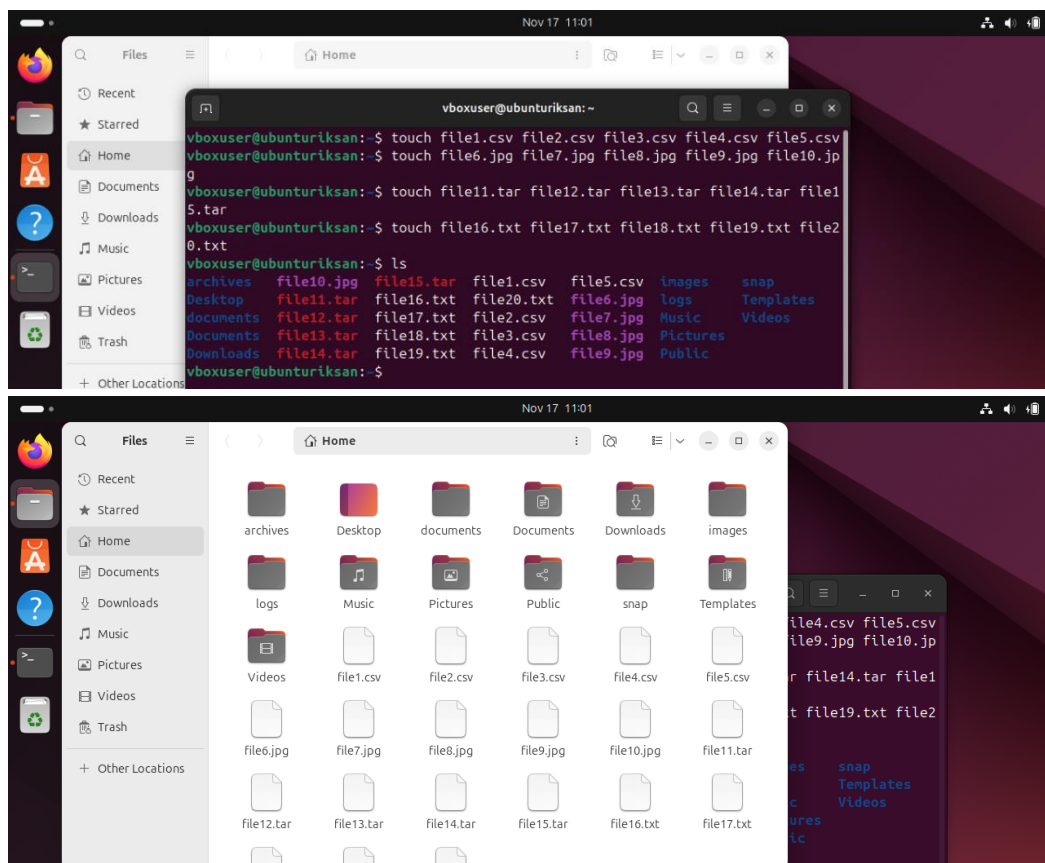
Nov 17 11:01

Files

Home

Recent
Starred
Home
Documents
Downloads
Music
Pictures
Videos
Trash
Other Locations

vboxuser@ubunturiksan: ~

vboxuser@ubunturiksan:~$ touch file1.csv file2.csv file3.csv file4.csv file5.csv
vboxuser@ubunturiksan:~$ touch file6.jpg file7.jpg file8.jpg file9.jpg file10.jpg
vboxuser@ubunturiksan:~$ touch file11.tar file12.tar file13.tar file14.tar file15.tar
vboxuser@ubunturiksan:~$ touch file16.txt file17.txt file18.txt file19.txt file20.txt
vboxuser@ubunturiksan:~$ ls
archives file10.jpg file15.tar file1.csv file5.csv images snap
Desktop file11.tar file16.txt file20.txt file6.jpg logs Templates
documents file12.tar file17.txt file2.csv file7.jpg Music Videos
Documents file13.tar file18.txt file3.csv file8.jpg Pictures
Downloads file14.tar file19.txt file4.csv file9.jpg Public
vboxuser@ubunturiksan:~$

Nov 17 11:01

Files

Home

Recent
Starred
Home
Documents
Downloads
Music
Pictures
Videos
Trash
Other Locations

archives
Desktop
documents
Documents
Downloads
images
logs
Music
Pictures
Public
snap
Templates
Videos
file1.csv
file2.csv
file3.csv
file4.csv
file5.csv
file6.jpg
file7.jpg
file8.jpg
file9.jpg
file10.jpg
file11.tar
file12.tar
file13.tar
file14.tar
file15.tar
file16.txt
file17.txt

file4.csv file5.csv
file9.jpg file10.jp
r file14.tar file1
t file19.txt file2
es snap
Templates
c Videos
ures
ic